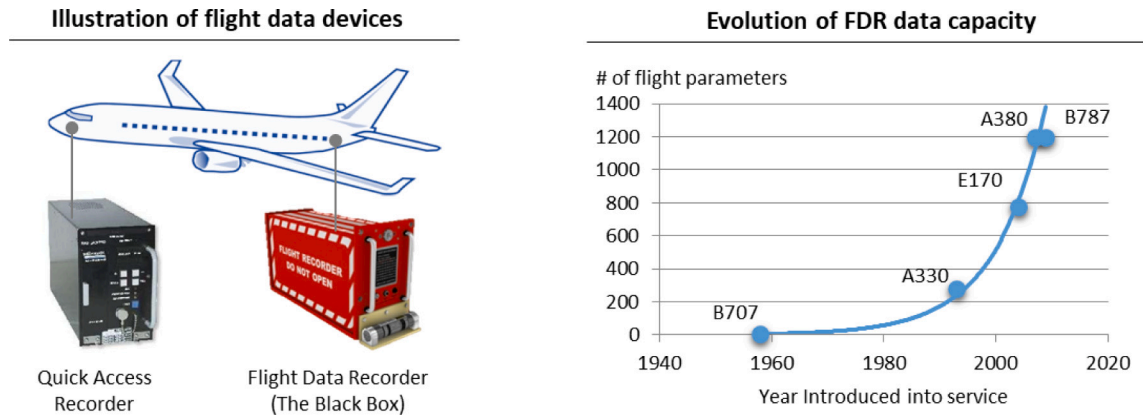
Illustration of flight data devices

FLIGHT RECORDER DO NOT OPEN

Quick Access Recorder

Flight Data Recorder (The Black Box)

Evolution of FDR data capacity

# of flight parameters

1400
1200
1000
800
600
400
200
0

1940 1960 1980 2000 2020

Year Introduced into service

B707
A330
E170
A380
B787